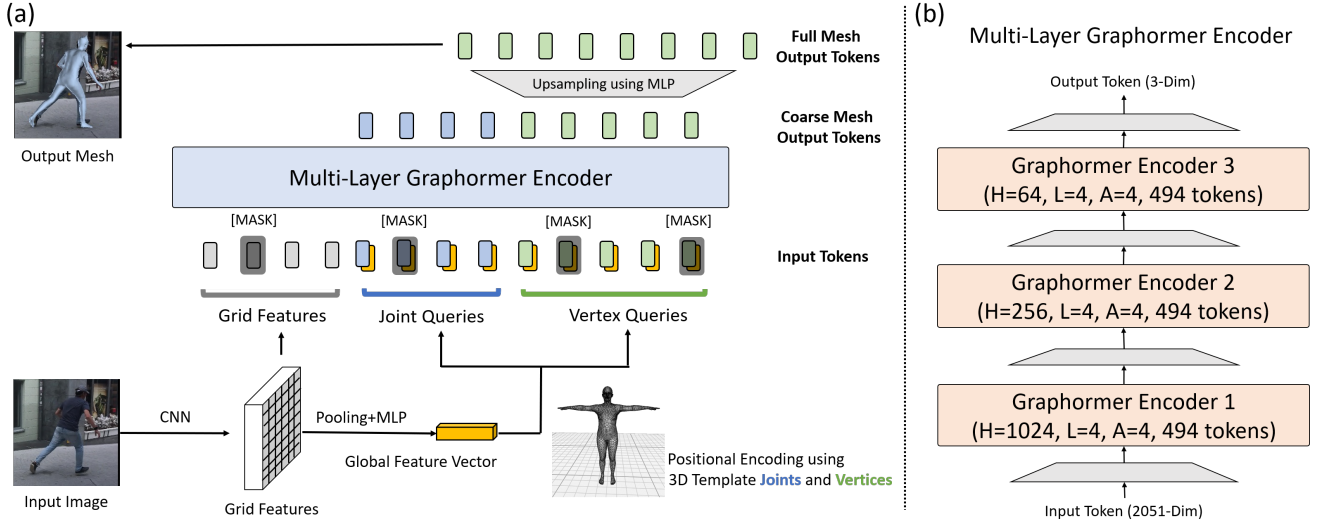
(a)

Full Mesh Output Tokens

Output Mesh

Upsampling using MLP

Coarse Mesh Output Tokens

Multi-Layer Graphormer Encoder

[MASK] [MASK] [MASK] [MASK]

Input Tokens

Grid Features

Joint Queries

Vertex Queries

CNN

Pooling+MLP

Global Feature Vector

Positional Encoding using 3D Template Joints and Vertices

Input Image

Grid Features

(b)

Multi-Layer Graphormer Encoder

Output Token (3-Dim)

Graphormer Encoder 3
(H=64, L=4, A=4, 494 tokens)

Graphormer Encoder 2
(H=256, L=4, A=4, 494 tokens)

Graphormer Encoder 1
(H=1024, L=4, A=4, 494 tokens)

Input Token (2051-Dim)